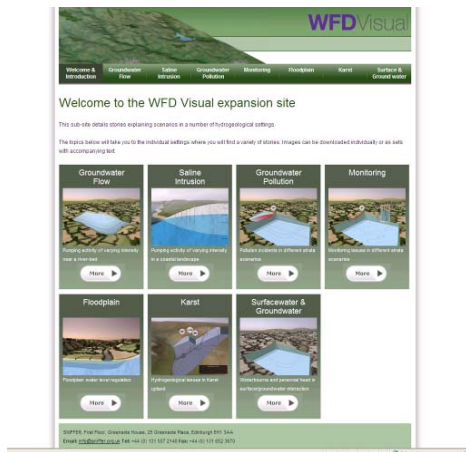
WFDVisual

Welcome & Introduction | Groundwater Flow | Saline Intrusion | Groundwater Pollution | Monitoring | Floodplain | Karst | Surface & Ground water

Welcome to the WFD Visual expansion site

This sub-site details stories explaining scenarios in a number of hydrogeological settings.

The topics below will take you to the individual settings where you will find a variety of stories. Images can be downloaded individually or as sets with accompanying text.

Groundwater Flow
Pumping activity of varying intensity near a river-bed
More

Saline Intrusion
Pumping activity of varying intensity in a coastal landscape
More

Groundwater Pollution
Pollution incidents in different strata scenarios
More

Monitoring
Monitoring issues in different strata scenarios
More

Floodplain
Floodplain water level regulation
More

Karst
Hydrogeological issues in Karst upland
More

Surfacewater & Groundwater
Winterbourne and perennial head in surface/groundwater interaction
More

SNIFFER, First Floor, Greenside House, 25 Greenside Place, Edinburgh EH1 3AA
Email: info@sniffer.org.uk Tel: +44 (0) 131 557 2140 Fax: +44 (0) 131 652 3670